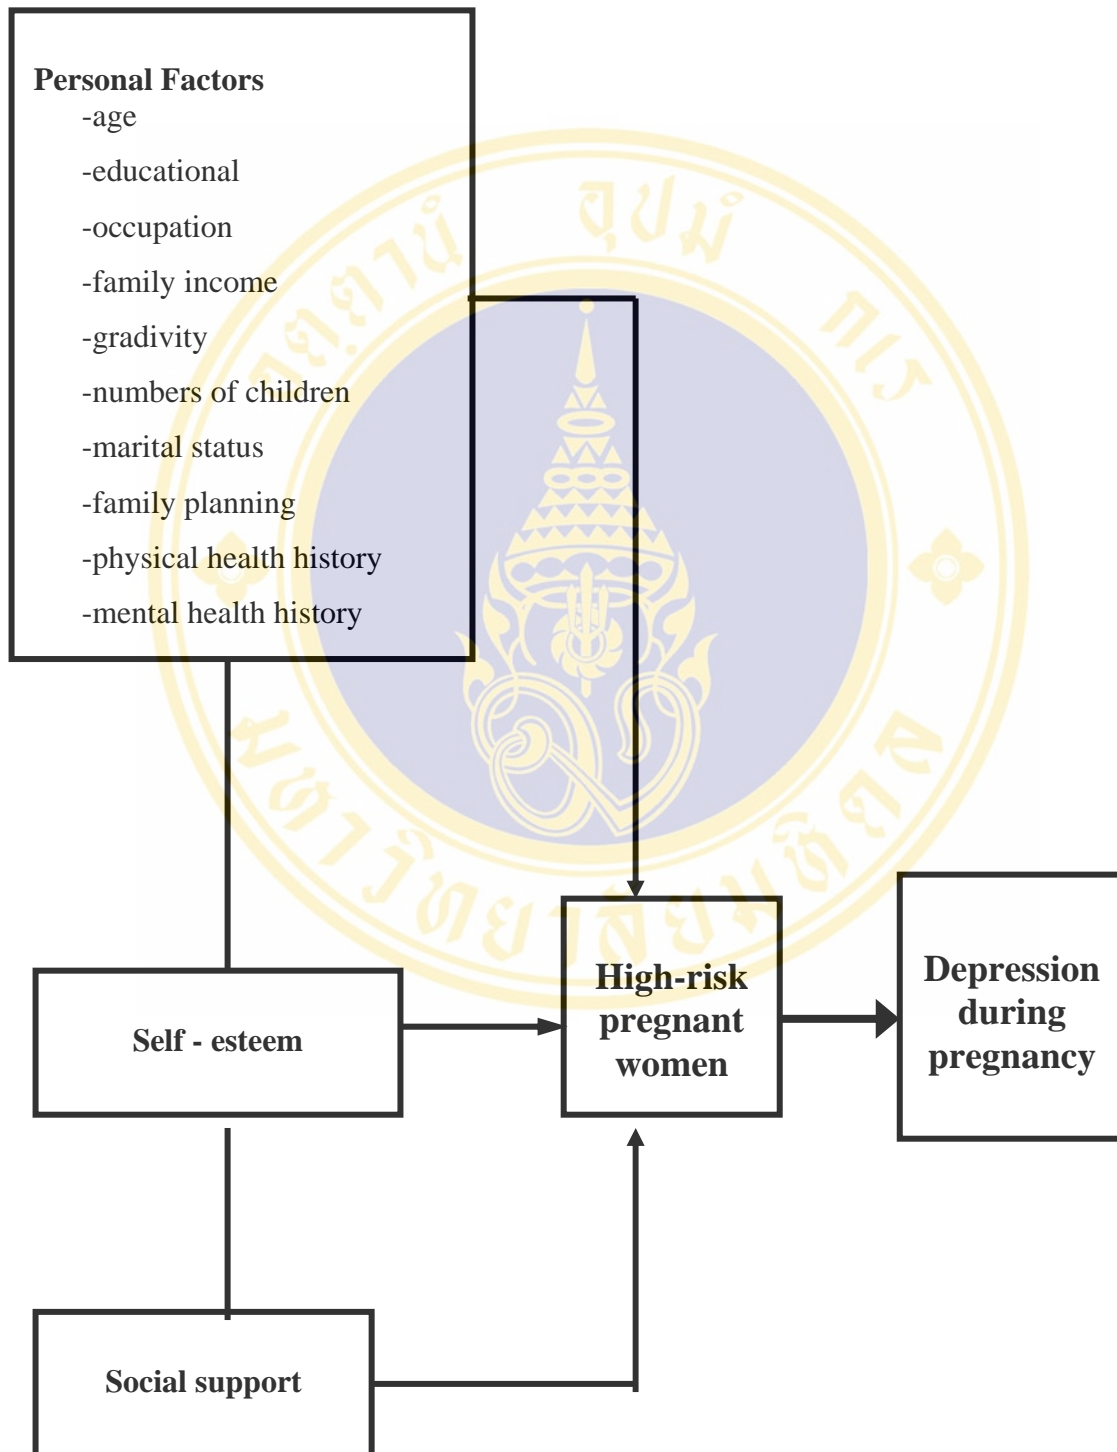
Personal Factors
-age
-educational
-occupation
-family income
-gradivity
-numbers of children
-marital status
-family planning
-physical health history
-mental health history

Self - esteem

High-risk pregnant women

Depression during pregnancy

Social support